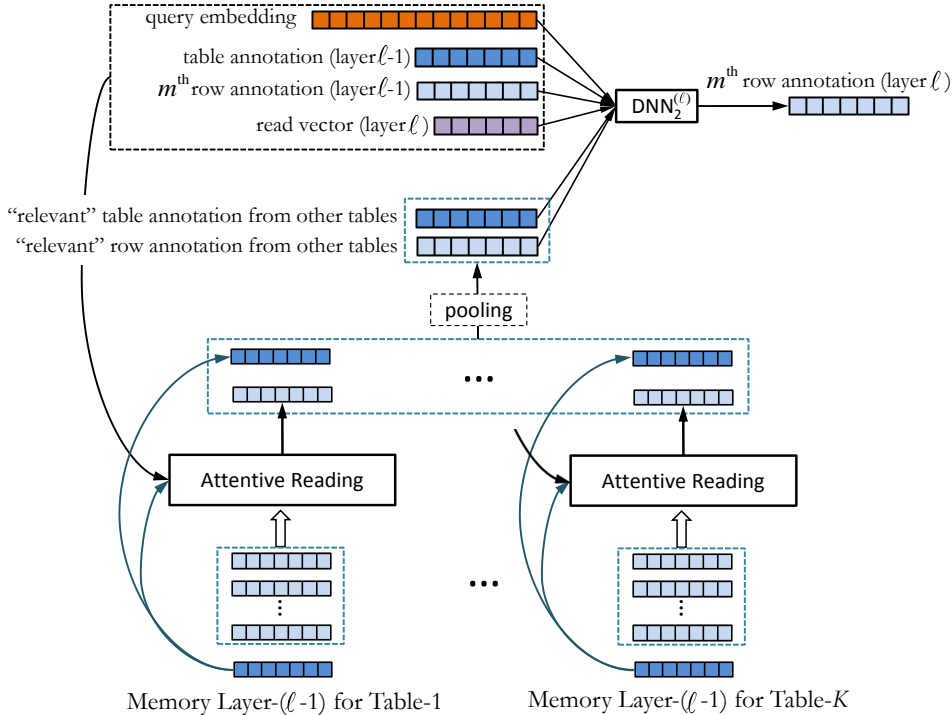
query embedding

table annotation (layer $\ell$-1)

$m^{\text{th}}$ row annotation (layer $\ell$-1)

read vector (layer $\ell$)

$\text{DNN}_2^{(\ell)}$

$m^{\text{th}}$ row annotation (layer $\ell$)

"relevant" table annotation from other tables

"relevant" row annotation from other tables

pooling

...

Attentive Reading

Attentive Reading

...

Memory Layer-($\ell$-1) for Table-1

Memory Layer-($\ell$-1) for Table-$K$